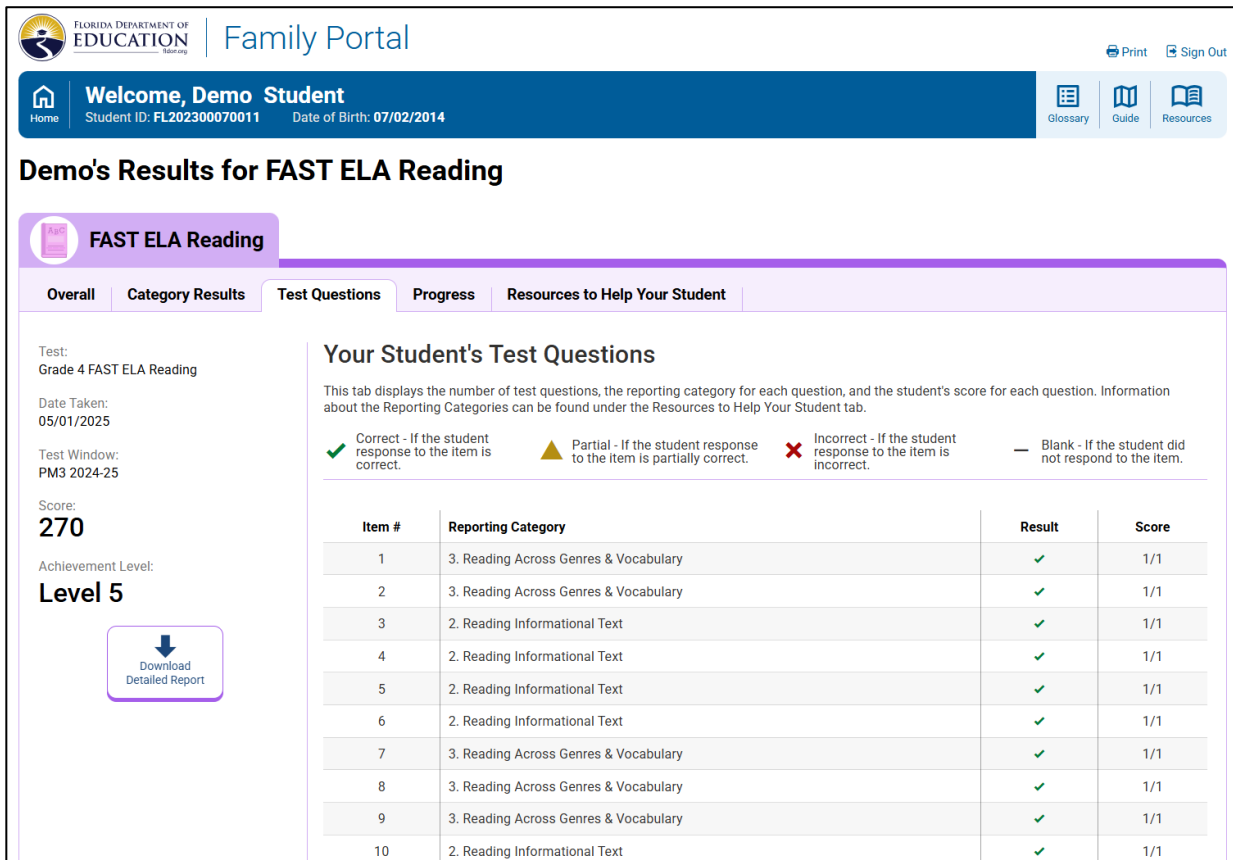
FLORIDA DEPARTMENT OF EDUCATION fldoe.org

Family Portal

Print Sign Out

Home

Welcome, Demo Student
Student ID: FL202300070011 Date of Birth: 07/02/2014

Glossary Guide Resources

Demo's Results for FAST ELA Reading

FAST ELA Reading

Overall | Category Results | Test Questions | Progress | Resources to Help Your Student

Test:
Grade 4 FAST ELA Reading

Date Taken:
05/01/2025

Test Window:
PM3 2024-25

Score:
270

Achievement Level:
Level 5

Download Detailed Report

Your Student's Test Questions

This tab displays the number of test questions, the reporting category for each question, and the student's score for each question. Information about the Reporting Categories can be found under the Resources to Help Your Student tab.

✓ Correct - If the student response to the item is correct.
Partial - If the student response to the item is partially correct.
✗ Incorrect - If the student response to the item is incorrect.
— Blank - If the student did not respond to the item.

| Item # | Reporting Category | Result | Score |
|---|---|---|---|
| 1 | 3. Reading Across Genres & Vocabulary | ✓ | 1/1 |
| 2 | 3. Reading Across Genres & Vocabulary | ✓ | 1/1 |
| 3 | 2. Reading Informational Text | ✓ | 1/1 |
| 4 | 2. Reading Informational Text | ✓ | 1/1 |
| 5 | 2. Reading Informational Text | ✓ | 1/1 |
| 6 | 2. Reading Informational Text | ✓ | 1/1 |
| 7 | 3. Reading Across Genres & Vocabulary | ✓ | 1/1 |
| 8 | 3. Reading Across Genres & Vocabulary | ✓ | 1/1 |
| 9 | 3. Reading Across Genres & Vocabulary | ✓ | 1/1 |
| 10 | 2. Reading Informational Text | ✓ | 1/1 |